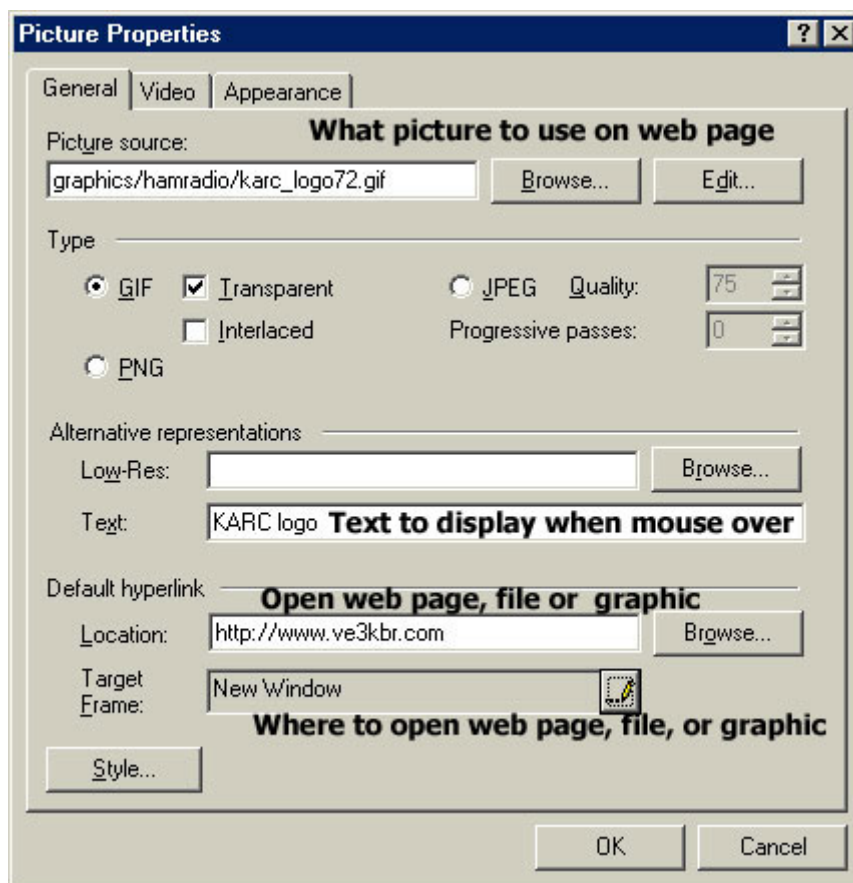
Picture Properties

? X

General | Video | Appearance

Picture source:

What picture to use on web page

graphics/hamradio/karc_logo72.gif

Browse...

Edit...

Type

GIF

Transparent

Interlaced

JPEG

Quality:

75

Progressive passes:

0

PNG

Alternative representations

Low-Res:

Browse...

Text:

KARC logo

Text to display when mouse over

Default hyperlink

Open web page, file or graphic

Location:

http://www.ve3kbr.com

Browse...

Target Frame:

New Window

Where to open web page, file, or graphic

Style...

OK

Cancel